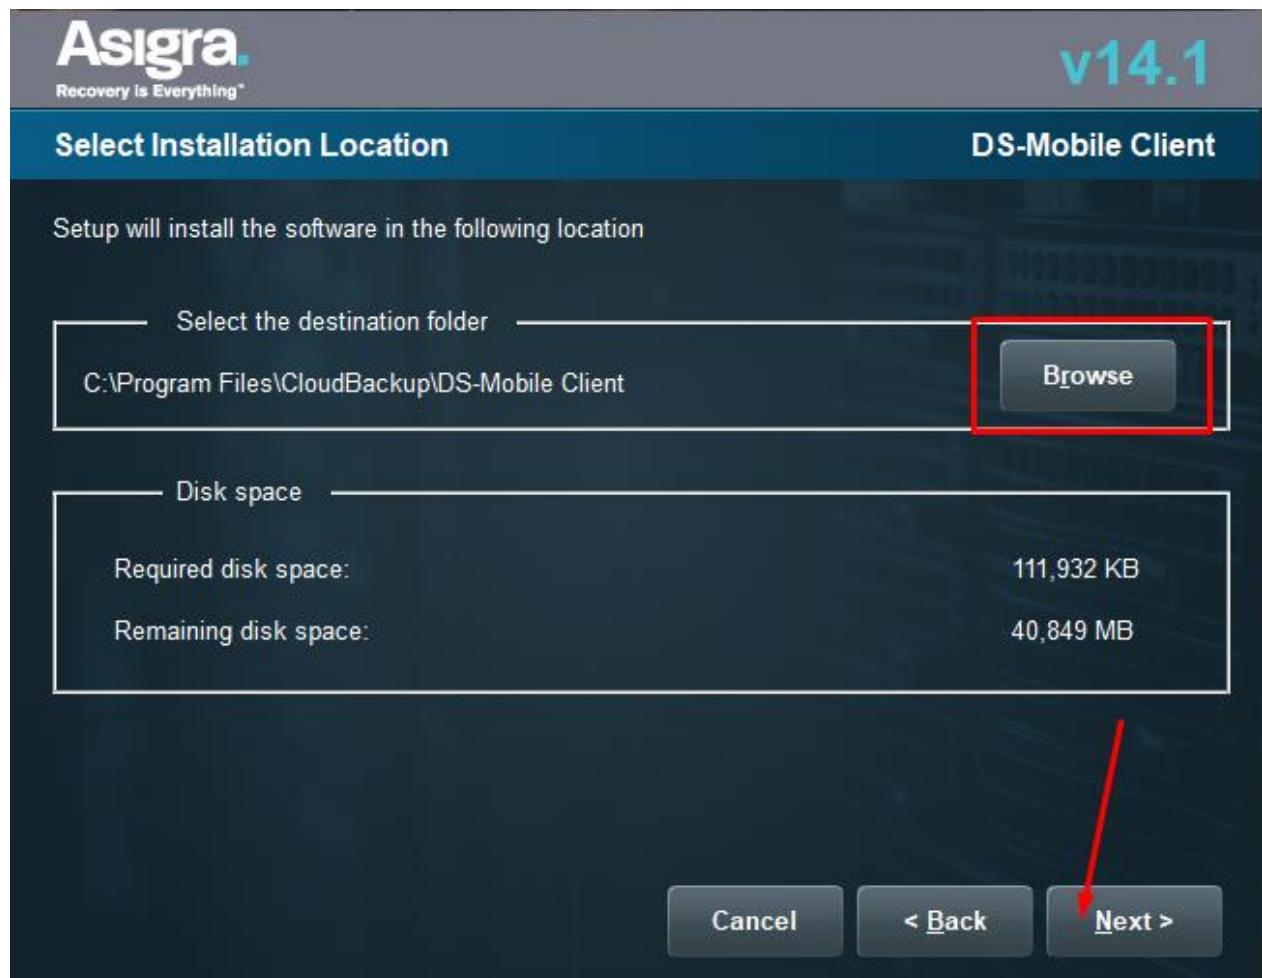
Asigra.
Recovery is Everything®

v14.1

Select Installation Location

DS-Mobile Client

Setup will install the software in the following location

Select the destination folder

C:\Program Files\CloudBackup\DS-Mobile Client

Browse

Disk space

Required disk space:

111,932 KB

Remaining disk space:

40,849 MB

Cancel

< Back

Next >